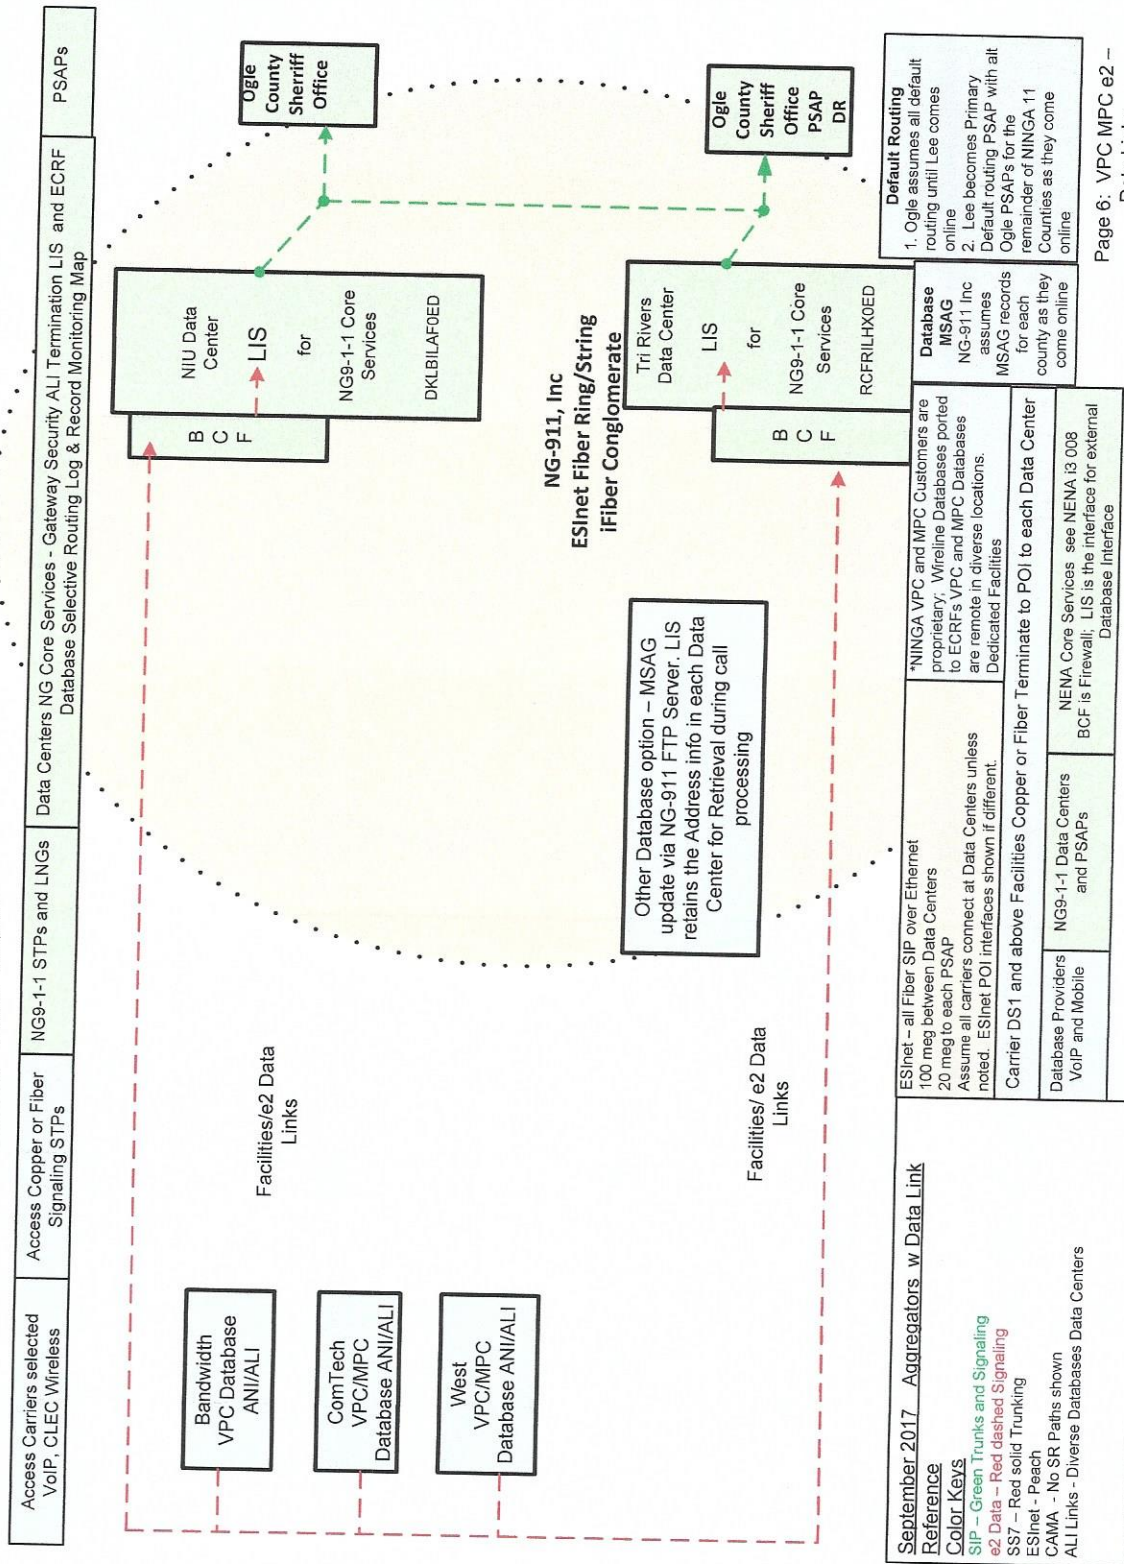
Access Carriers selected VoIP, CLEC Wireless

Access Copper or Fiber Signaling STPs

NG9-1-1 STPs and LNGs

Data Centers NG Core Services - Gateway Security ALI Termination LIS and ECRF Database Selective Routing Log & Record Monitoring Map

PSAPs

Ogle County Sheriff Office

Ogle County Sheriff Office PSAP DR

B C F

NIU Data Center

LIS

for

NG9-1-1 Core Services

DKLBILAF0ED

NG-911, Inc
ESInet Fiber Ring/String
iFiber Conglomerate

B C F

Tri Rivers Data Center

LIS

for

NG9-1-1 Core Services

RCFRILHX0ED

Other Database option – MSAG update via NG-911 FTP Server. LIS retains the Address info in each Data Center for Retrieval during call processing

Facilities/e2 Data Links

Facilities/ e2 Data Links

Bandwidth VPC Database ANI/ALI

ComTech VPC/MPC Database ANI/ALI

West VPC/MPC Database ANI/ALI

Default Routing
1. Ogle assumes all default routing until Lee comes online
2. Lee becomes Primary Default routing PSAP with alt Ogle PSAPs for the remainder of NINGA 11 Counties as they come online

Database MSAG
NG-911 Inc assumes MSAG records for each county as they come online

*NINGA VPC and MPC Customers are proprietary; Wireline Databases ported to ECRFs VPC and MPC Databases are remote in diverse locations. Dedicated Facilities

September 2017 Aggregators w Data Link
Reference
Color Keys
SIP – Green Trunks and Signaling
e2 Data – Red dashed Signaling
SS7 – Red solid Trunking
ESInet - Peach
CAMA - No SR Paths shown
ALI Links - Diverse Databases Data Centers

ESInet – all Fiber SIP over Ethernet
100 meg between Data Centers
20 meg to each PSAP
Assume all carriers connect at Data Centers unless noted. ESInet POI interfaces shown if different.

Carrier DS1 and above Facilities Copper or Fiber Terminate to POI to each Data Center

| Database Providers VoIP and Mobile | NG9-1-1 Data Centers and PSAPs | NENA Core Services see NENA i3 008 BCF is Firewall; LIS is the interface for external Database Interface |
|---|---|---|

Page 6: VPC MPC e2 –